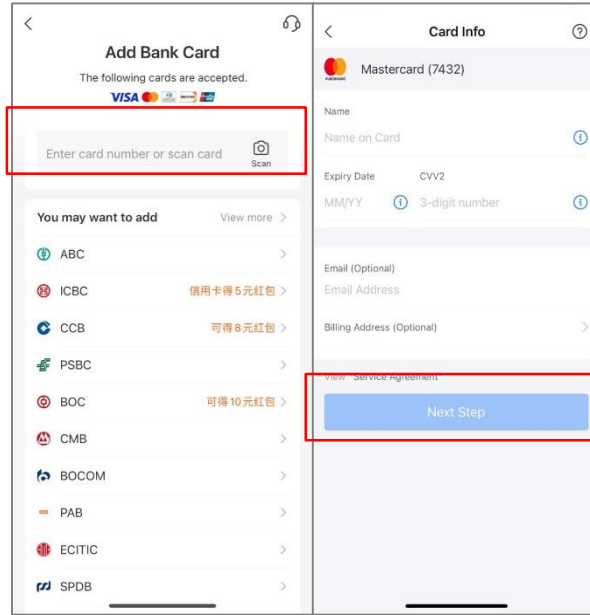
Add Bank Card
The following cards are accepted.
VISA

Enter card number or scan card
Scan

You may want to add
View more

ABC
ICBC 信用卡得5元红包
CCB 可得8元红包
PSBC
BOC 可得10元红包
CMB
BOCOM
PAB
ECITIC
SPDB

Card Info
Mastercard (7432)

Name
Name on Card

Expiry Date
MM/YY
CVV2
3-digit number

Email (Optional)
Email Address

Billing Address (Optional)

View Service Agreement

Next Step